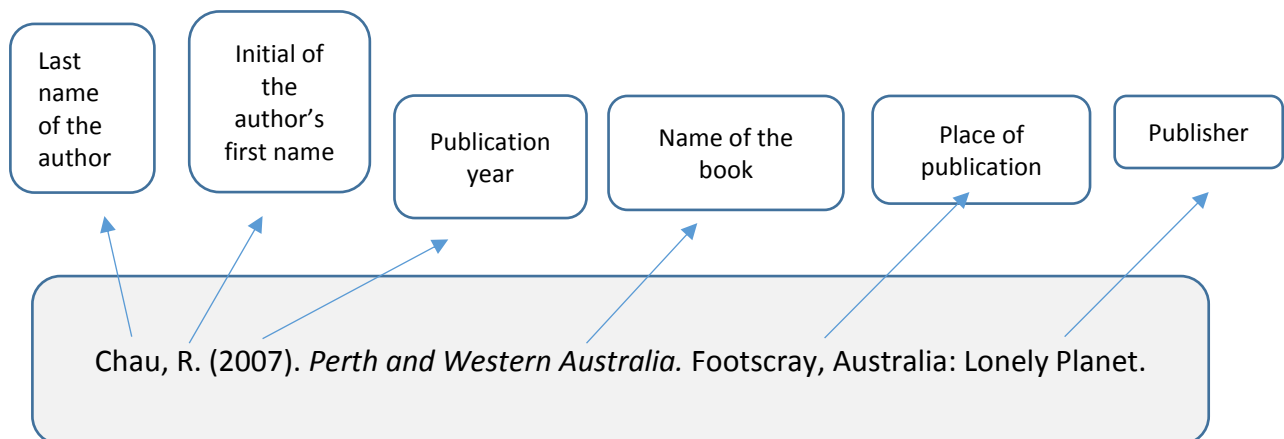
Last name of the author

Initial of the author’s first name

Publication year

Name of the book

Place of publication

Publisher

Chau, R. (2007). *Perth and Western Australia.* Footscray, Australia: Lonely Planet.